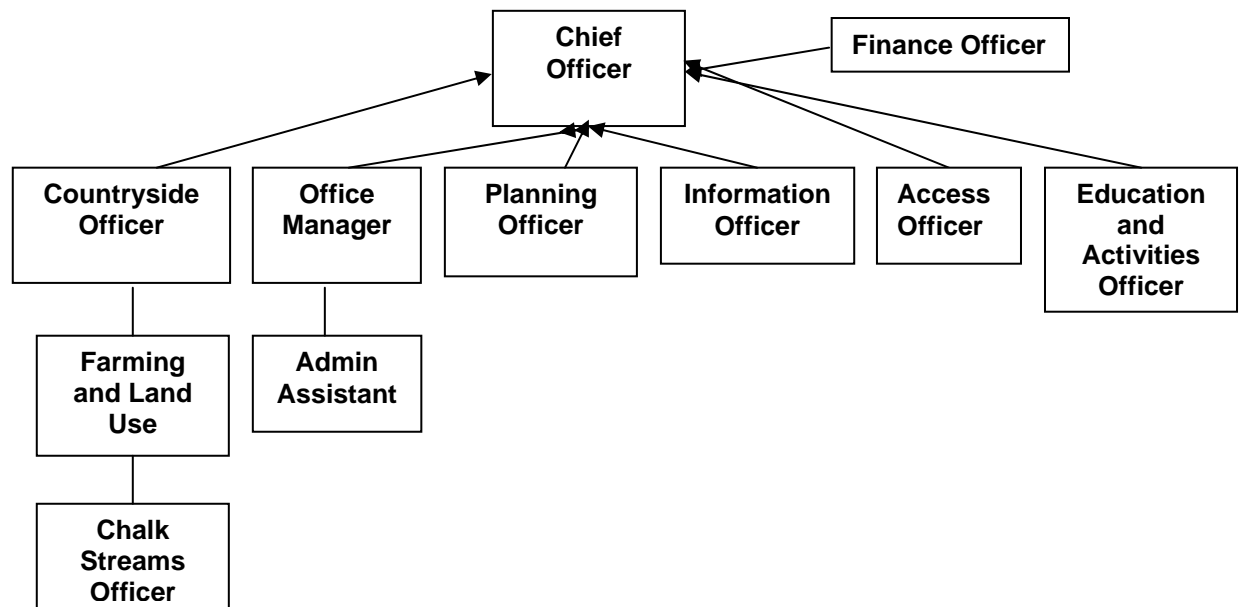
Chief Officer

Finance Officer

Countryside Officer

Office Manager

Planning Officer

Information Officer

Access Officer

Education and Activities Officer

Farming and Land Use

Admin Assistant

Chalk Streams Officer